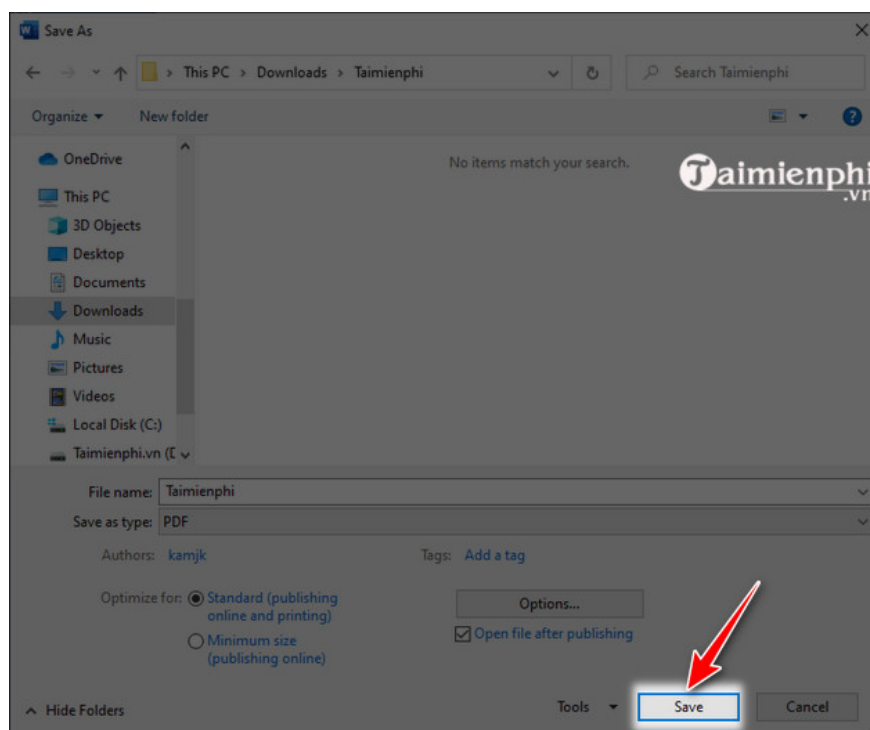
Save As

This PC > Downloads > Taimienphi

Search Taimienphi

Organize ▾ New folder

OneDrive
This PC
3D Objects
Desktop
Documents
Downloads
Music
Pictures
Videos
Local Disk (C:)
Taimienphi.vn (D

No items match your search.

Taimienphi.vn

File name: Taimienphi

Save as type: PDF

Authors: kamjk

Tags: Add a tag

Optimize for: Standard (publishing online and printing)

Minimum size (publishing online)

Options...

Open file after publishing

Hide Folders

Tools

Save

Cancel